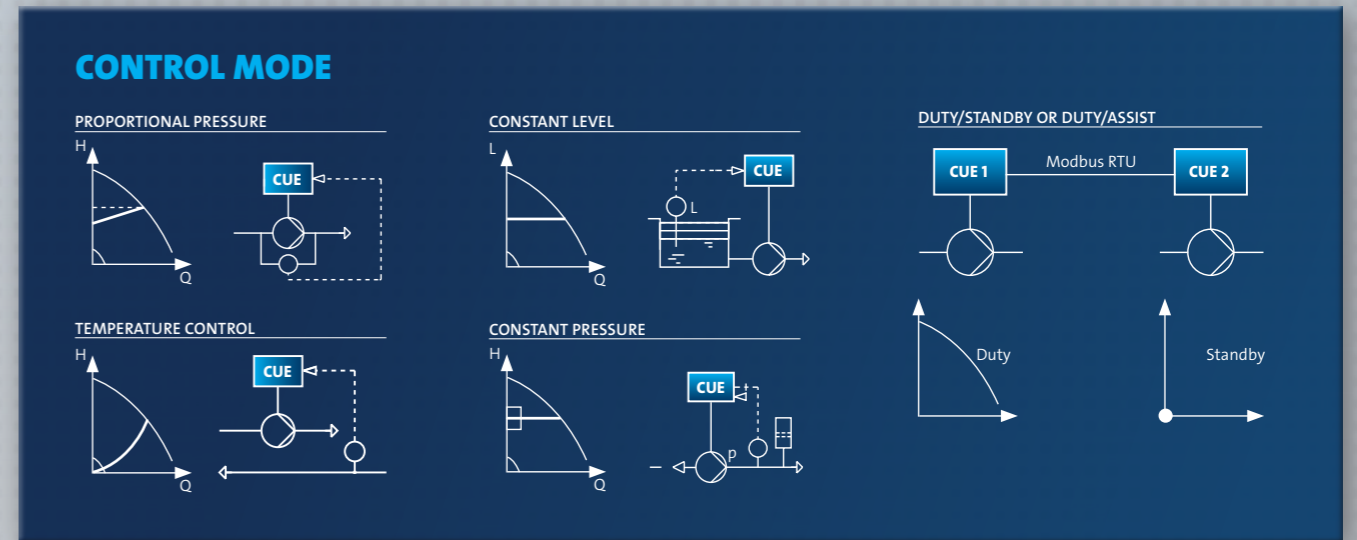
CONTROL MODE

PROPORTIONAL PRESSURE

H

Q

CUE

CONSTANT LEVEL

L

Q

CUE

L

DUTY/STANDBY OR DUTY/ASSIST

CUE 1

Modbus RTU

CUE 2

Duty

Standby

TEMPERATURE CONTROL

H

Q

CUE

CONSTANT PRESSURE

H

Q

CUE

p